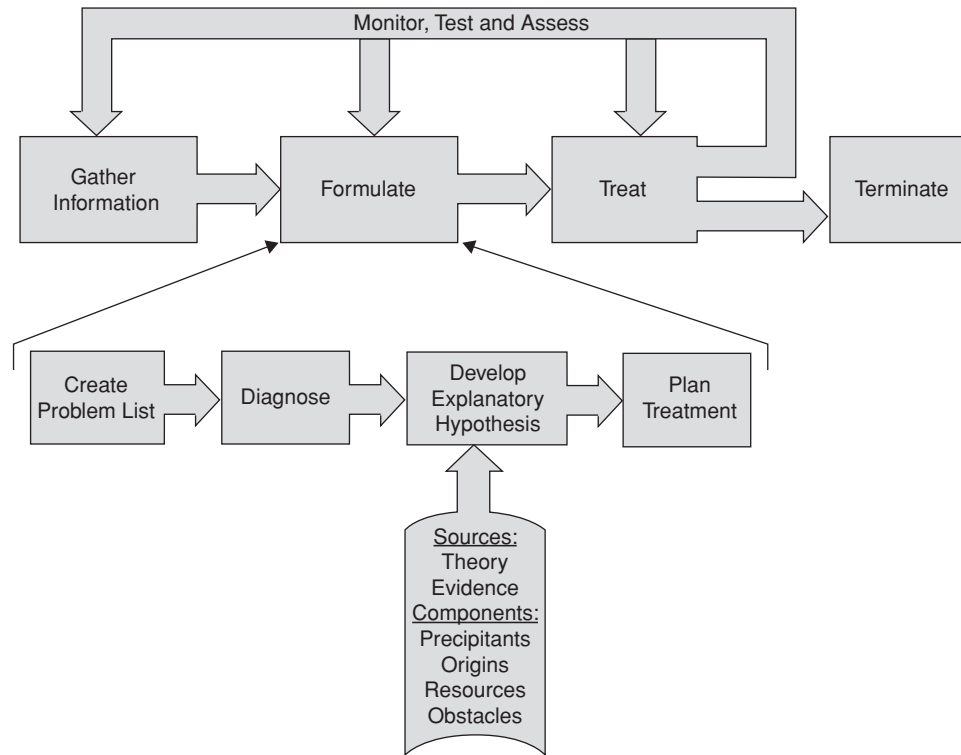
Monitor, Test and Assess

Gather Information

Formulate

Treat

Terminate

Create Problem List

Diagnose

Develop Explanatory Hypothesis

Plan Treatment

Sources:
Theory
Evidence
Components:
Precipitants
Origins
Resources
Obstacles